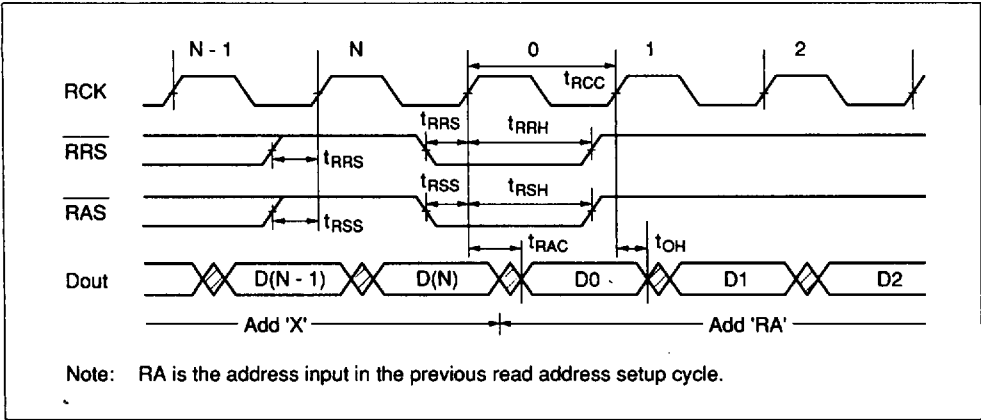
N - 1
N
0
1
2
RCK
$t_{RCC}$
$\overline{RRS}$
$t_{RRS}$
$t_{RRH}$
$t_{RRS}$
$\overline{RAS}$
$t_{RSS}$
$t_{RSH}$
$t_{RSS}$
$t_{RAC}$
$t_{OH}$
Dout
D(N - 1)
D(N)
D0
D1
D2
Add 'X'
Add 'RA'

Note: RA is the address input in the previous read address setup cycle.